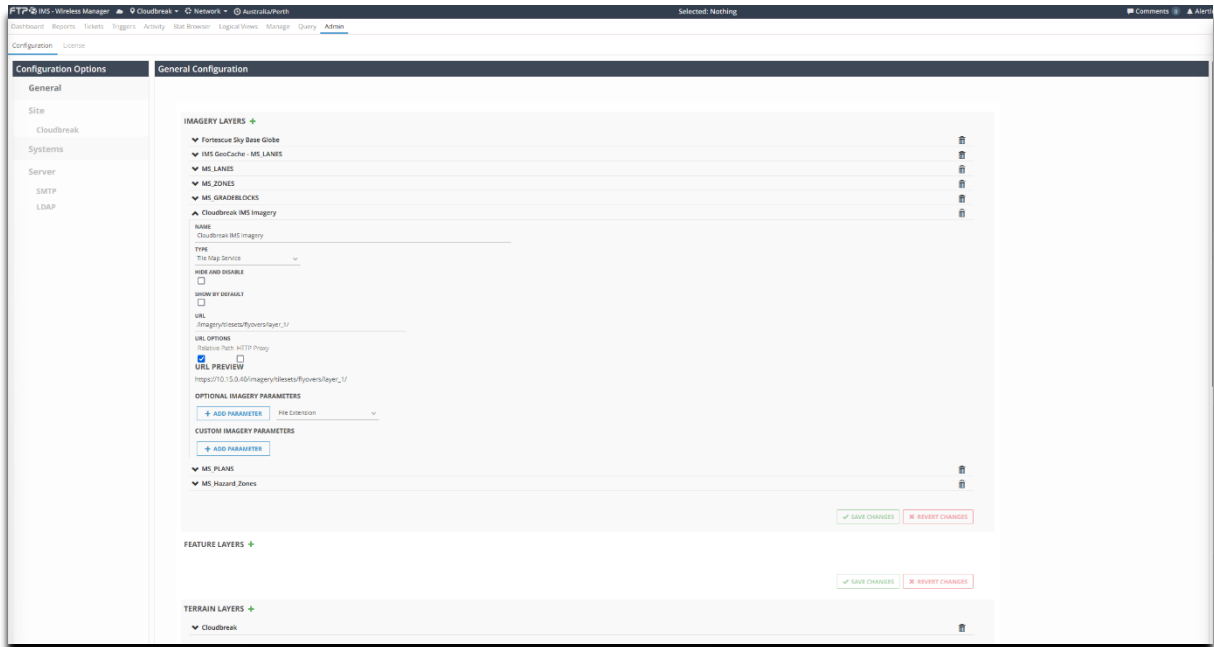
FTP IMS - Wireless Manager  Cloudbreak  Network  Australia/Perth
Selected: Nothing
Comments 0  Alerts

Dashboard  Reports  Tickets  Triggers  Activity  Stat Browser  Logical Views  Manage  Query  Admin

Configuration  License

Configuration Options
General
Site
Cloudbreak
Systems
Server
SMTP
LDAP

General Configuration

IMAGERY LAYERS +
Fortescue Sky Base Globe
IMS GeoCache - MS_LANES
MS_LANES
MS_ZONES
MS_GRADEBLOCKS
Cloudbreak IMS Imagery
NAME
Cloudbreak IMS Imagery
TYPE
Tile Map Service
HIDE AND DISABLE
SHOW BY DEFAULT
URL
/imagery/tilesets/flyovers/layer_1/
URL OPTIONS
Relative Path  HTTP Proxy
URL PREVIEW
https://10.15.0.40/imagery/tilesets/flyovers/layer_1/
OPTIONAL IMAGERY PARAMETERS
+ ADD PARAMETER  File Extension
CUSTOM IMAGERY PARAMETERS
+ ADD PARAMETER
MS_PLANS
MS_Hazard_Zones

SAVE CHANGES  REVERT CHANGES

FEATURE LAYERS +

SAVE CHANGES  REVERT CHANGES

TERRAIN LAYERS +
Cloudbreak